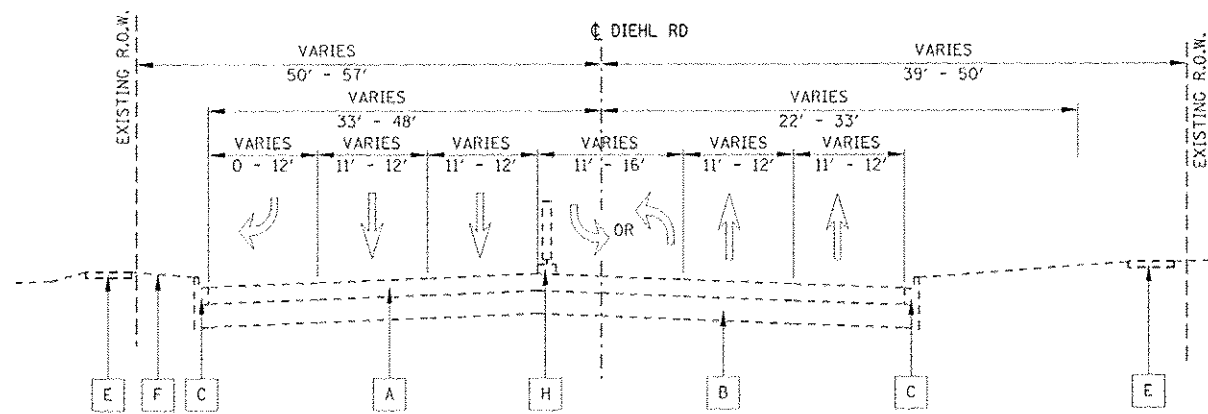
EXISTING R.O.W.

℄ DIEHL RD

EXISTING R.O.W.

VARIES
50' - 57'

VARIES
39' - 50'

VARIES
33' - 48'

VARIES
22' - 33'

VARIES
0 - 12'

VARIES
11' - 12'

VARIES
11' - 12'

VARIES
11' - 16'

VARIES
11' - 12'

VARIES
11' - 12'

OR

E

F

C

A

H

B

C

E